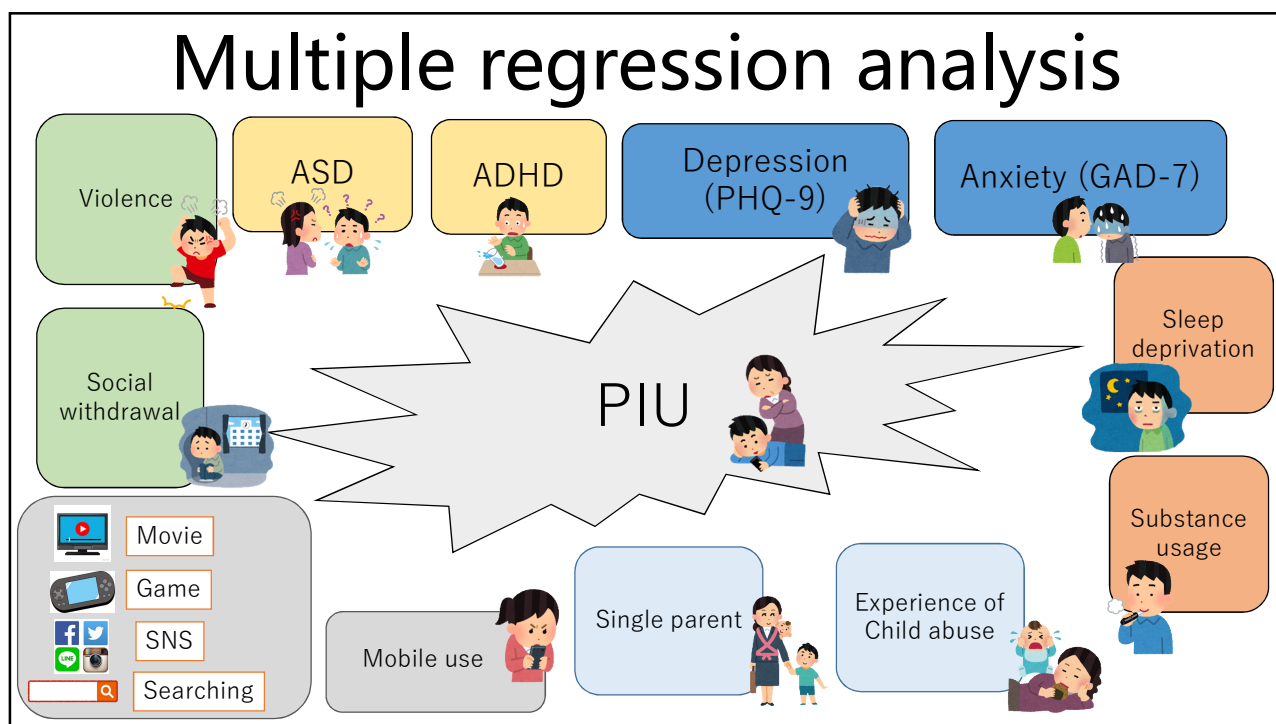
Multiple regression analysis

Violence

ASD

ADHD

Depression (PHQ-9)

Anxiety (GAD-7)

Social withdrawal

PIU

Sleep deprivation

Substance usage

Movie

Game

SNS

Searching

Mobile use

Single parent

Experience of Child abuse